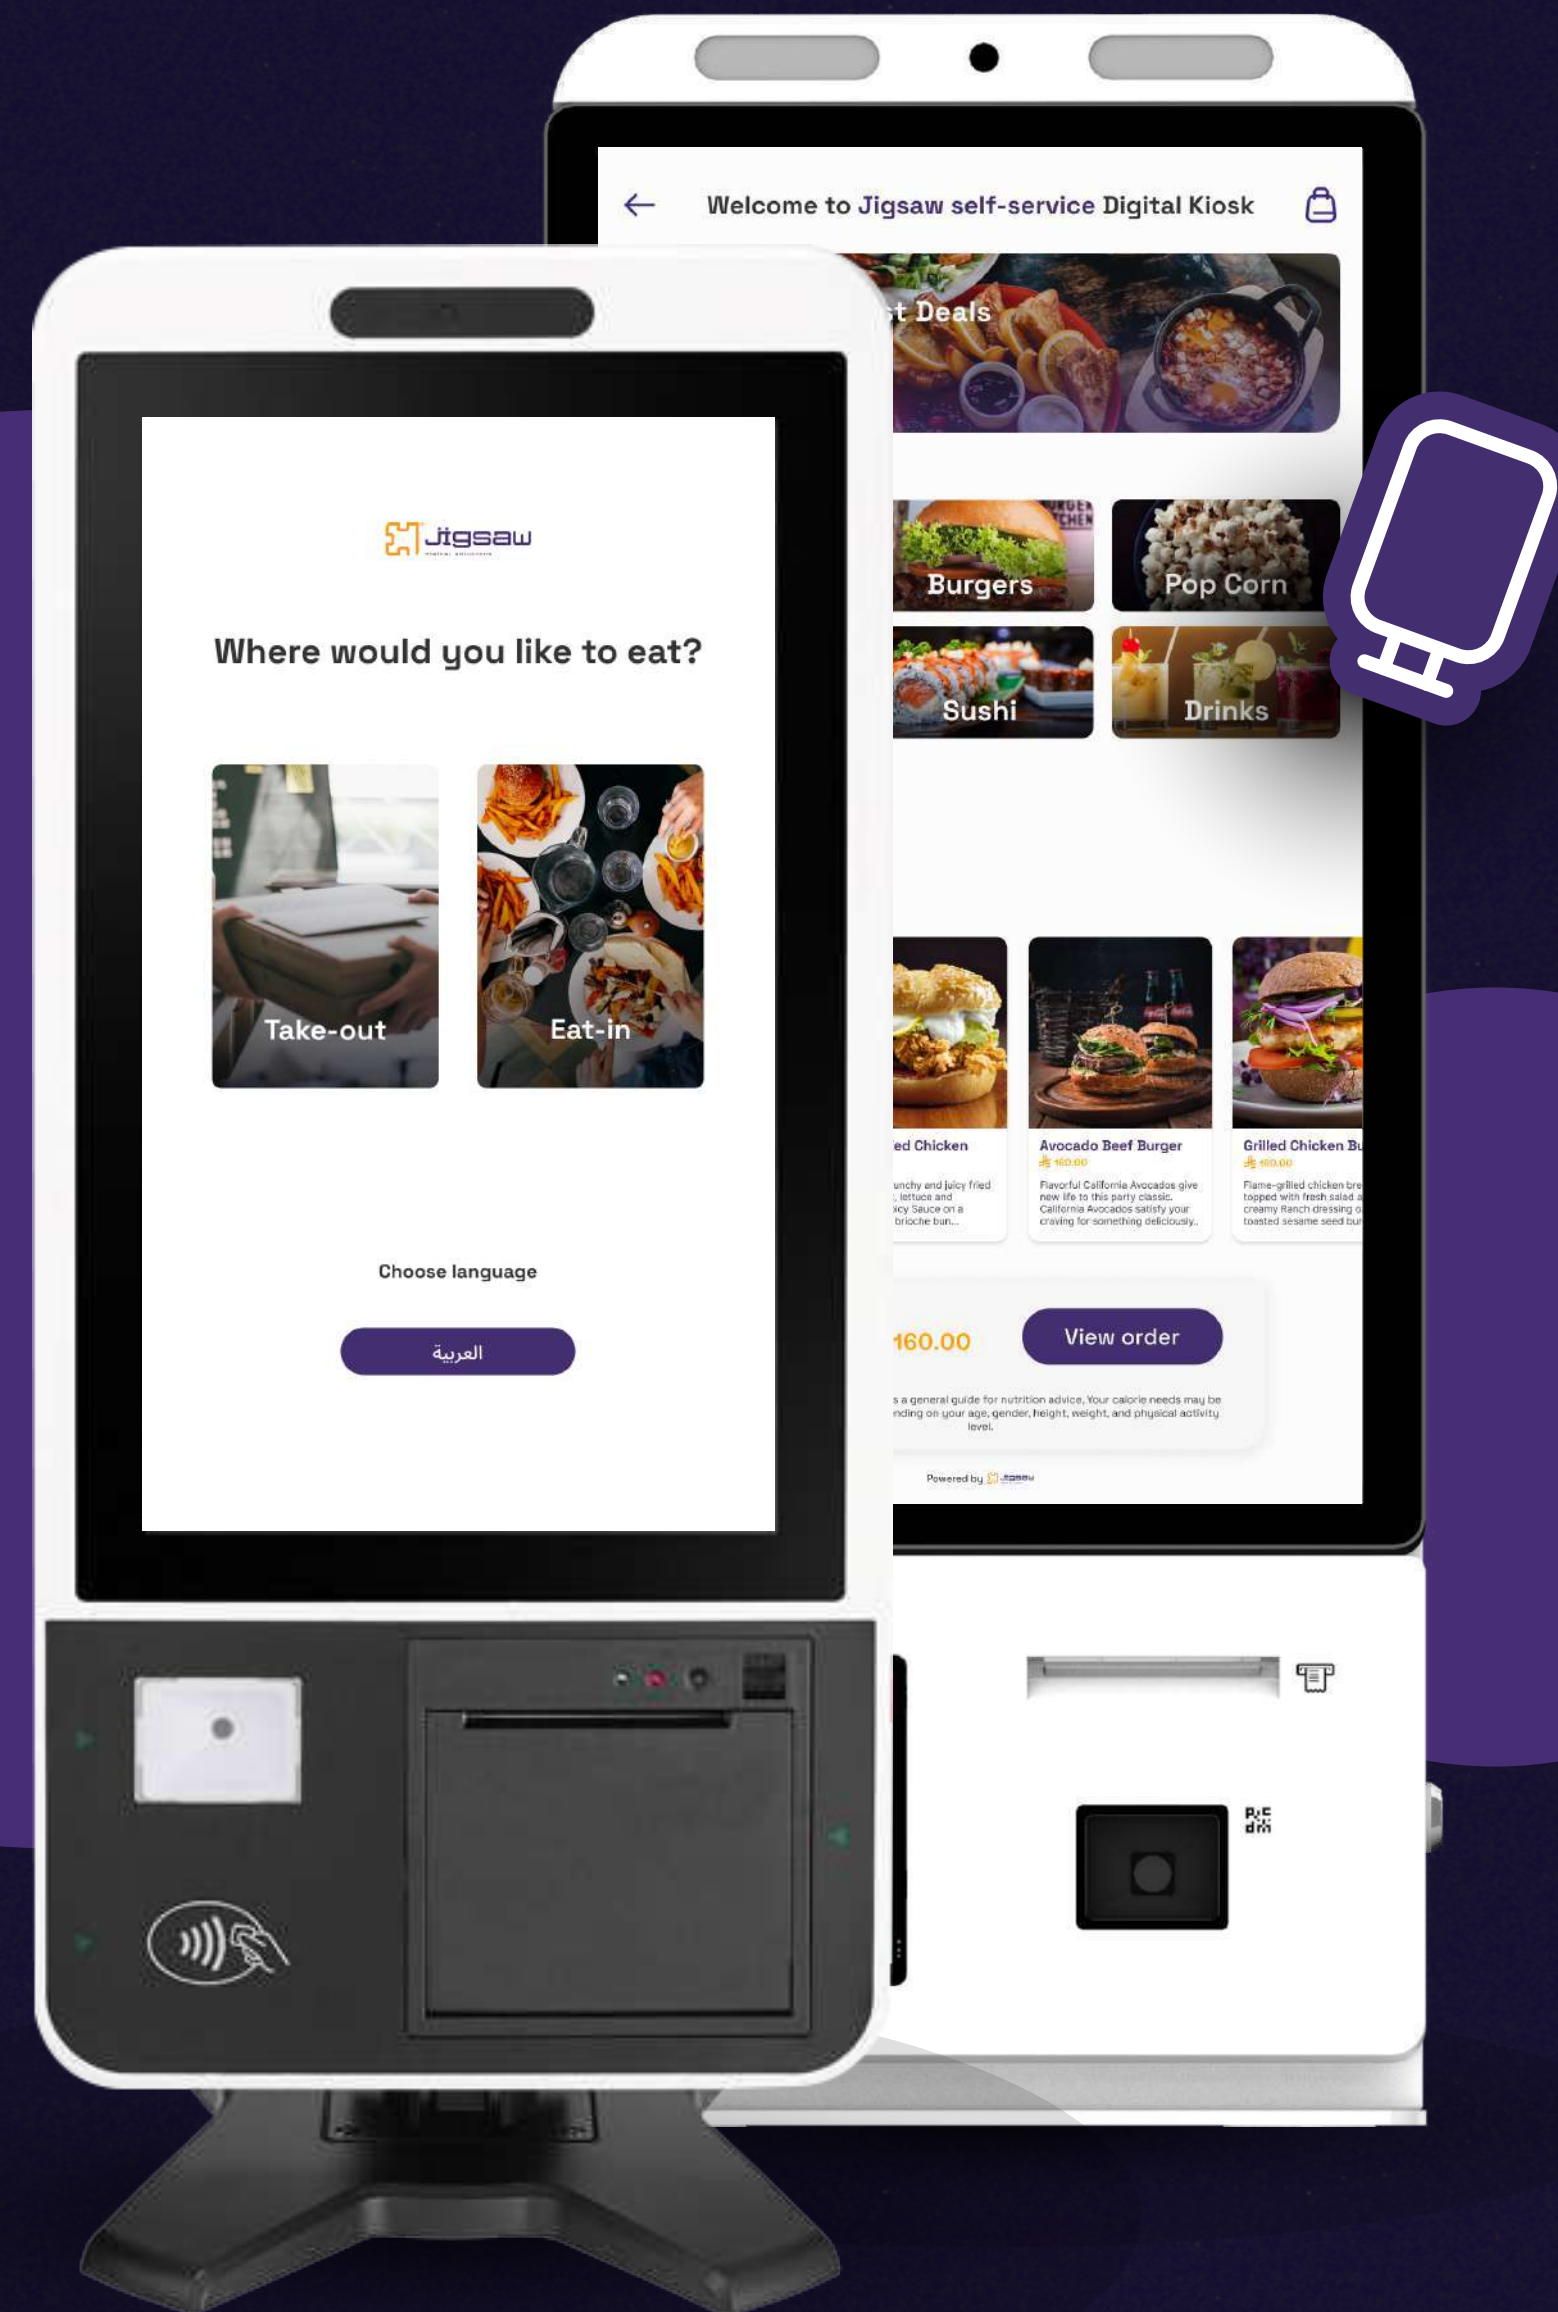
Welcome to Jigsaw self-service Digital Kiosk

t Deals

Burgers

Pop Corn

Sushi

Drinks

ed Chicken

unchy and juicy fried , lettuce and icy Sauce on a brioche bun...

Avocado Beef Burger

160.00

Flavorful California Avocados give new life to this party classic. California Avocados satisfy your craving for something deliciously..

Grilled Chicken Bu

160.00

Flame-grilled chicken bre topped with fresh salad a creamy Ranch dressing o toasted sesame seed bu

160.00

View order

s a general guide for nutrition advice. Your calorie needs may be nding on your age, gender, height, weight, and physical activity level.

Powered by Jigsaw

Jigsaw

Where would you like to eat?

Take-out

Eat-in

Choose language

العربية